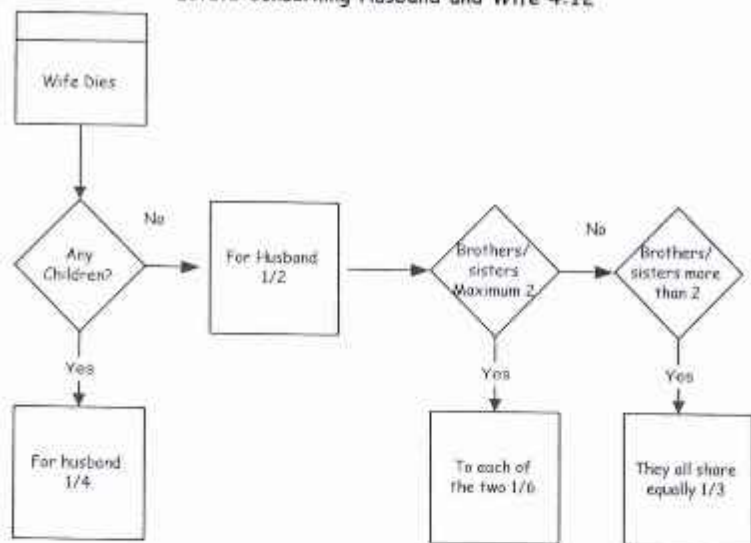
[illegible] Concerning Husband and Wife 4:12

Wife Dies

Any Children?

No

Yes

For husband 1/4

For Husband 1/2

Brothers/ sisters Maximum 2

No

Yes

To each of the two 1/6

Brothers/ sisters more than 2

Yes

They all share equally 1/3